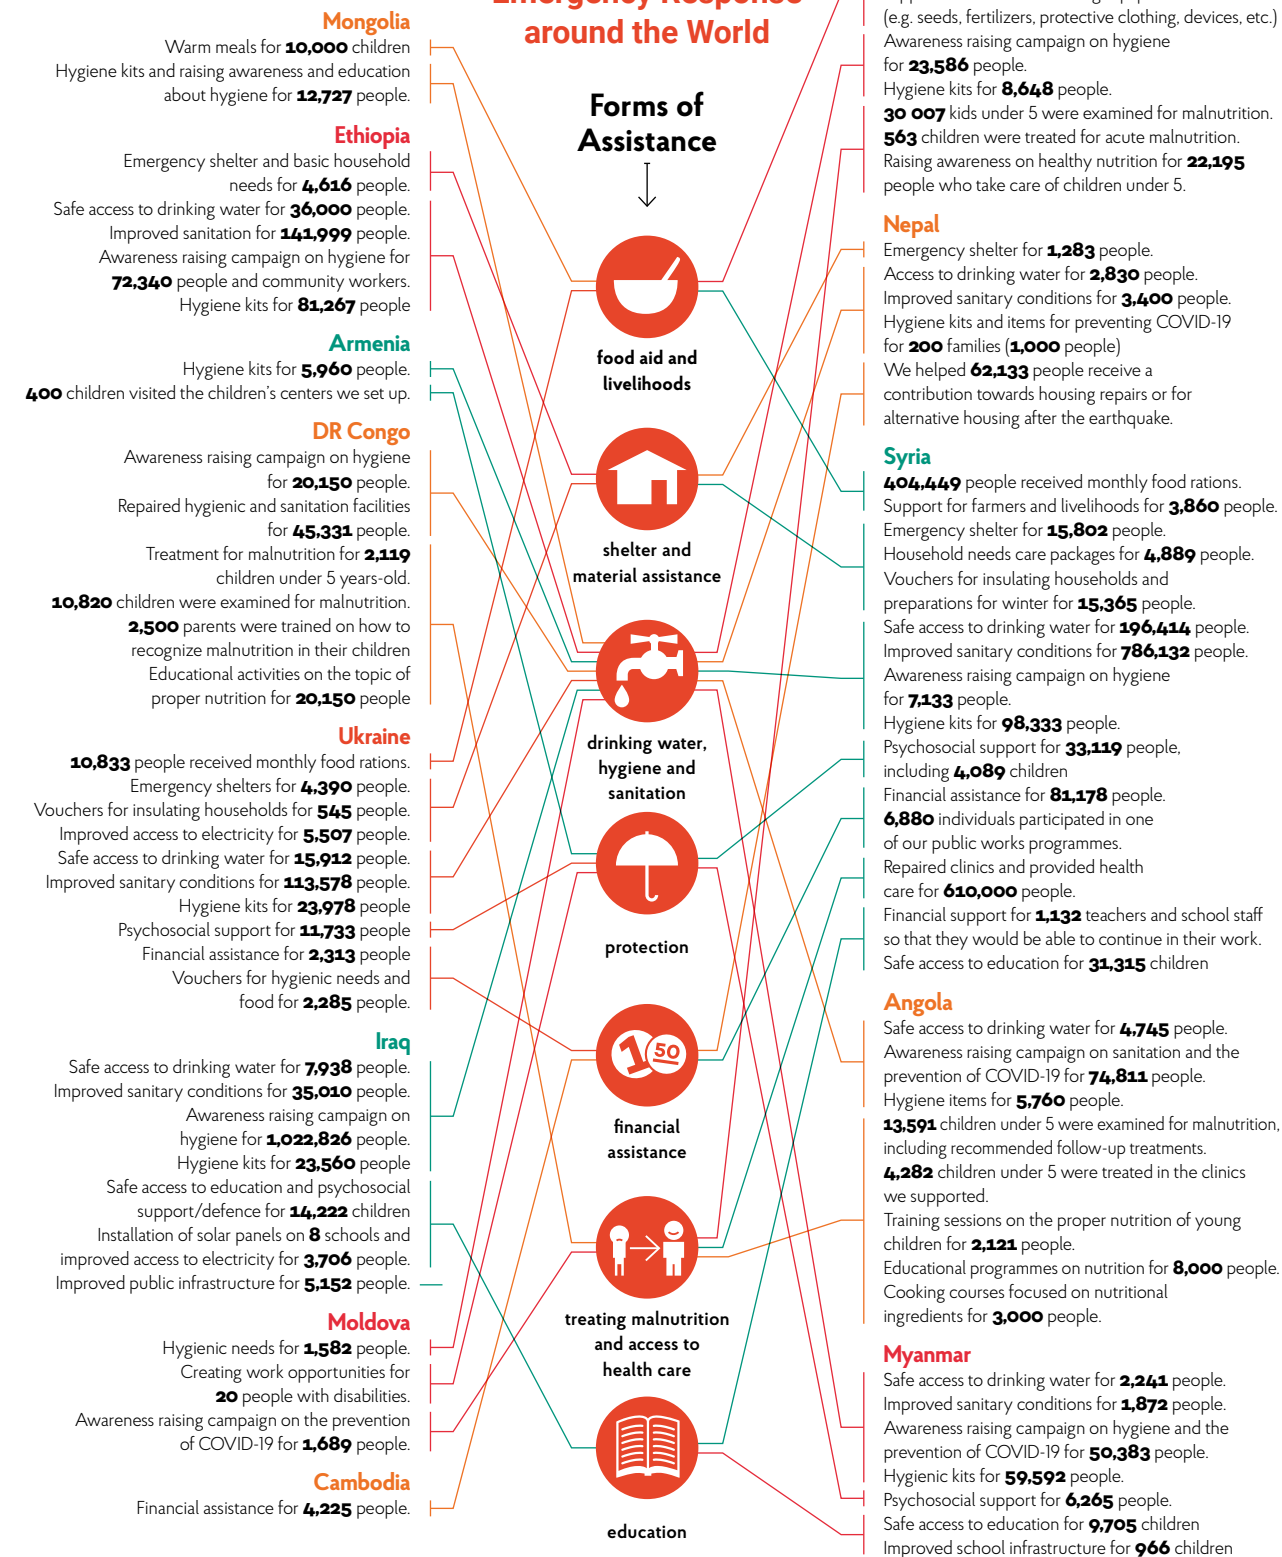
around the World

Forms of Assistance

food aid and livelihoods

shelter and material assistance

drinking water, hygiene and sanitation

protection

financial assistance

treating malnutrition and access to health care

education

Mongolia
Warm meals for **10,000** children
Hygiene kits and raising awareness and education about hygiene for **12,727** people.

Ethiopia
Emergency shelter and basic household needs for **4,616** people.
Safe access to drinking water for **36,000** people.
Improved sanitation for **141,999** people.
Awareness raising campaign on hygiene for **72,340** people and community workers.
Hygiene kits for **81,267** people

Armenia
Hygiene kits for **5,960** people.
**400** children visited the children's centers we set up.

DR Congo
Awareness raising campaign on hygiene for **20,150** people.
Repaired hygienic and sanitation facilities for **45,331** people.
Treatment for malnutrition for **2,119** children under 5 years-old.
**10,820** children were examined for malnutrition.
**2,500** parents were trained on how to recognize malnutrition in their children
Educational activities on the topic of proper nutrition for **20,150** people

Ukraine
**10,833** people received monthly food rations.
Emergency shelters for **4,390** people.
Vouchers for insulating households for **545** people.
Improved access to electricity for **5,507** people.
Safe access to drinking water for **15,912** people.
Improved sanitary conditions for **113,578** people.
Hygiene kits for **23,978** people
Psychosocial support for **11,733** people
Financial assistance for **2,313** people
Vouchers for hygienic needs and food for **2,285** people.

Iraq
Safe access to drinking water for **7,938** people.
Improved sanitary conditions for **35,010** people.
Awareness raising campaign on hygiene for **1,022,826** people.
Hygiene kits for **23,560** people
Safe access to education and psychosocial support/defence for **14,222** children
Installation of solar panels on **8** schools and improved access to electricity for **3,706** people.
Improved public infrastructure for **5,152** people.

Moldova
Hygienic needs for **1,582** people.
Creating work opportunities for **20** people with disabilities.
Awareness raising campaign on the prevention of COVID-19 for **1,689** people.

Cambodia
Financial assistance for **4,225** people.

(e.g. seeds, fertilizers, protective clothing, devices, etc.)
Awareness raising campaign on hygiene for **23,586** people.
Hygiene kits for **8,648** people.
**30 007** kids under 5 were examined for malnutrition.
**563** children were treated for acute malnutrition.
Raising awareness on healthy nutrition for **22,195** people who take care of children under 5.

Nepal
Emergency shelter for **1,283** people.
Access to drinking water for **2,830** people.
Improved sanitary conditions for **3,400** people.
Hygiene kits and items for preventing COVID-19 for **200** families (**1,000** people)
We helped **62,133** people receive a contribution towards housing repairs or for alternative housing after the earthquake.

Syria
**404,449** people received monthly food rations.
Support for farmers and livelihoods for **3,860** people.
Emergency shelter for **15,802** people.
Household needs care packages for **4,889** people.
Vouchers for insulating households and preparations for winter for **15,365** people.
Safe access to drinking water for **196,414** people.
Improved sanitary conditions for **786,132** people.
Awareness raising campaign on hygiene for **7,133** people.
Hygiene kits for **98,333** people.
Psychosocial support for **33,119** people, including **4,089** children
Financial assistance for **81,178** people.
**6,880** individuals participated in one of our public works programmes.
Repaired clinics and provided health care for **610,000** people.
Financial support for **1,132** teachers and school staff so that they would be able to continue in their work.
Safe access to education for **31,315** children

Angola
Safe access to drinking water for **4,745** people.
Awareness raising campaign on sanitation and the prevention of COVID-19 for **74,811** people.
Hygiene items for **5,760** people.
**13,591** children under 5 were examined for malnutrition, including recommended follow-up treatments.
**4,282** children under 5 were treated in the clinics we supported.
Training sessions on the proper nutrition of young children for **2,121** people.
Educational programmes on nutrition for **8,000** people.
Cooking courses focused on nutritional ingredients for **3,000** people.

Myanmar
Safe access to drinking water for **2,241** people.
Improved sanitary conditions for **1,872** people.
Awareness raising campaign on hygiene and the prevention of COVID-19 for **50,383** people.
Hygienic kits for **59,592** people.
Psychosocial support for **6,265** people.
Safe access to education for **9,705** children
Improved school infrastructure for **966** children